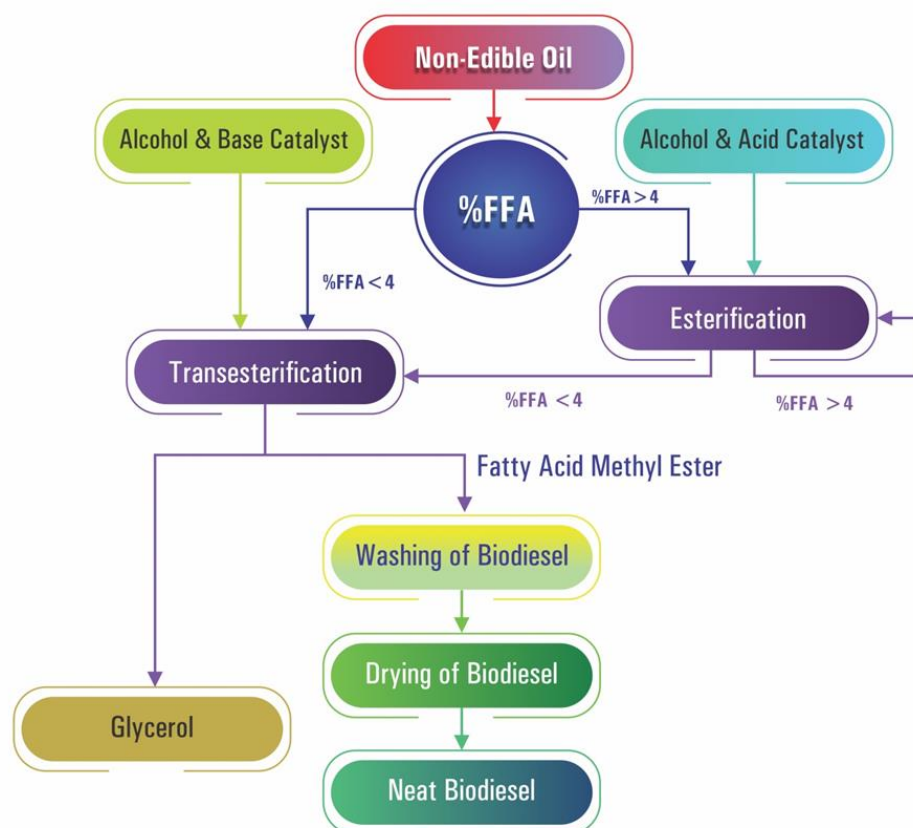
Non-Edible Oil

Alcohol & Base Catalyst

Alcohol & Acid Catalyst

%FFA

%FFA > 4

%FFA < 4

Esterification

Transesterification

%FFA < 4

%FFA > 4

Fatty Acid Methyl Ester

Washing of Biodiesel

Drying of Biodiesel

Glycerol

Neat Biodiesel